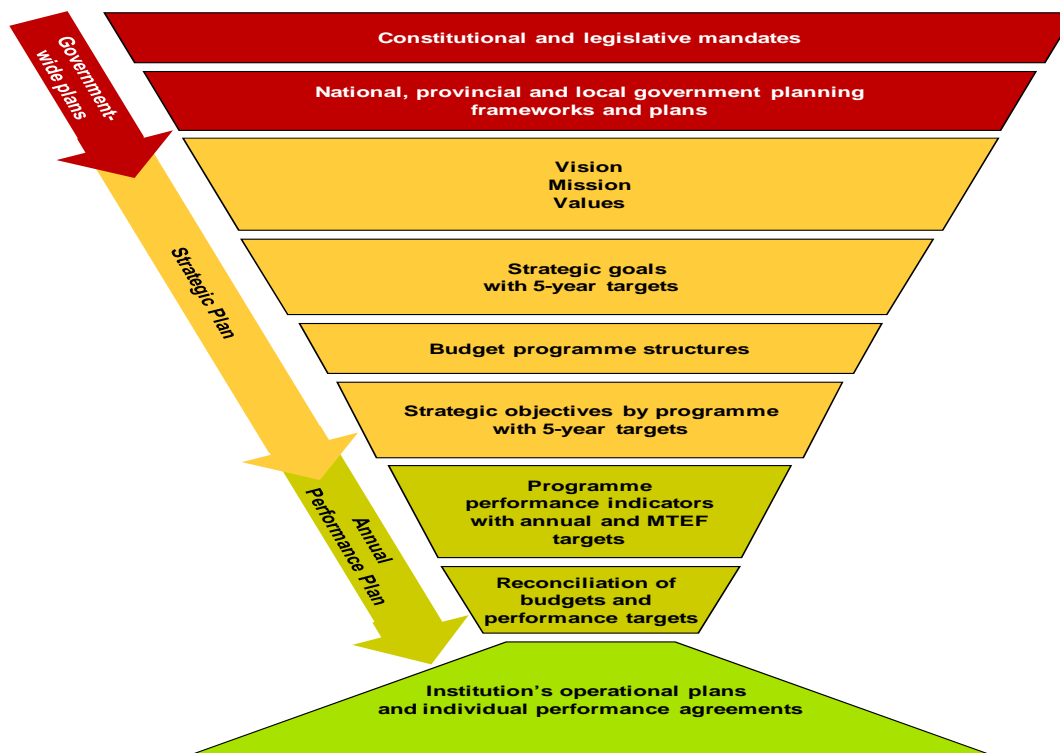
Government-wide plans

Constitutional and legislative mandates

National, provincial and local government planning frameworks and plans

Strategic Plan

Vision
Mission
Values

Strategic goals with 5-year targets

Budget programme structures

Strategic objectives by programme with 5-year targets

Annual Performance Plan

Programme performance indicators with annual and MTEF targets

Reconciliation of budgets and performance targets

Institution's operational plans and individual performance agreements